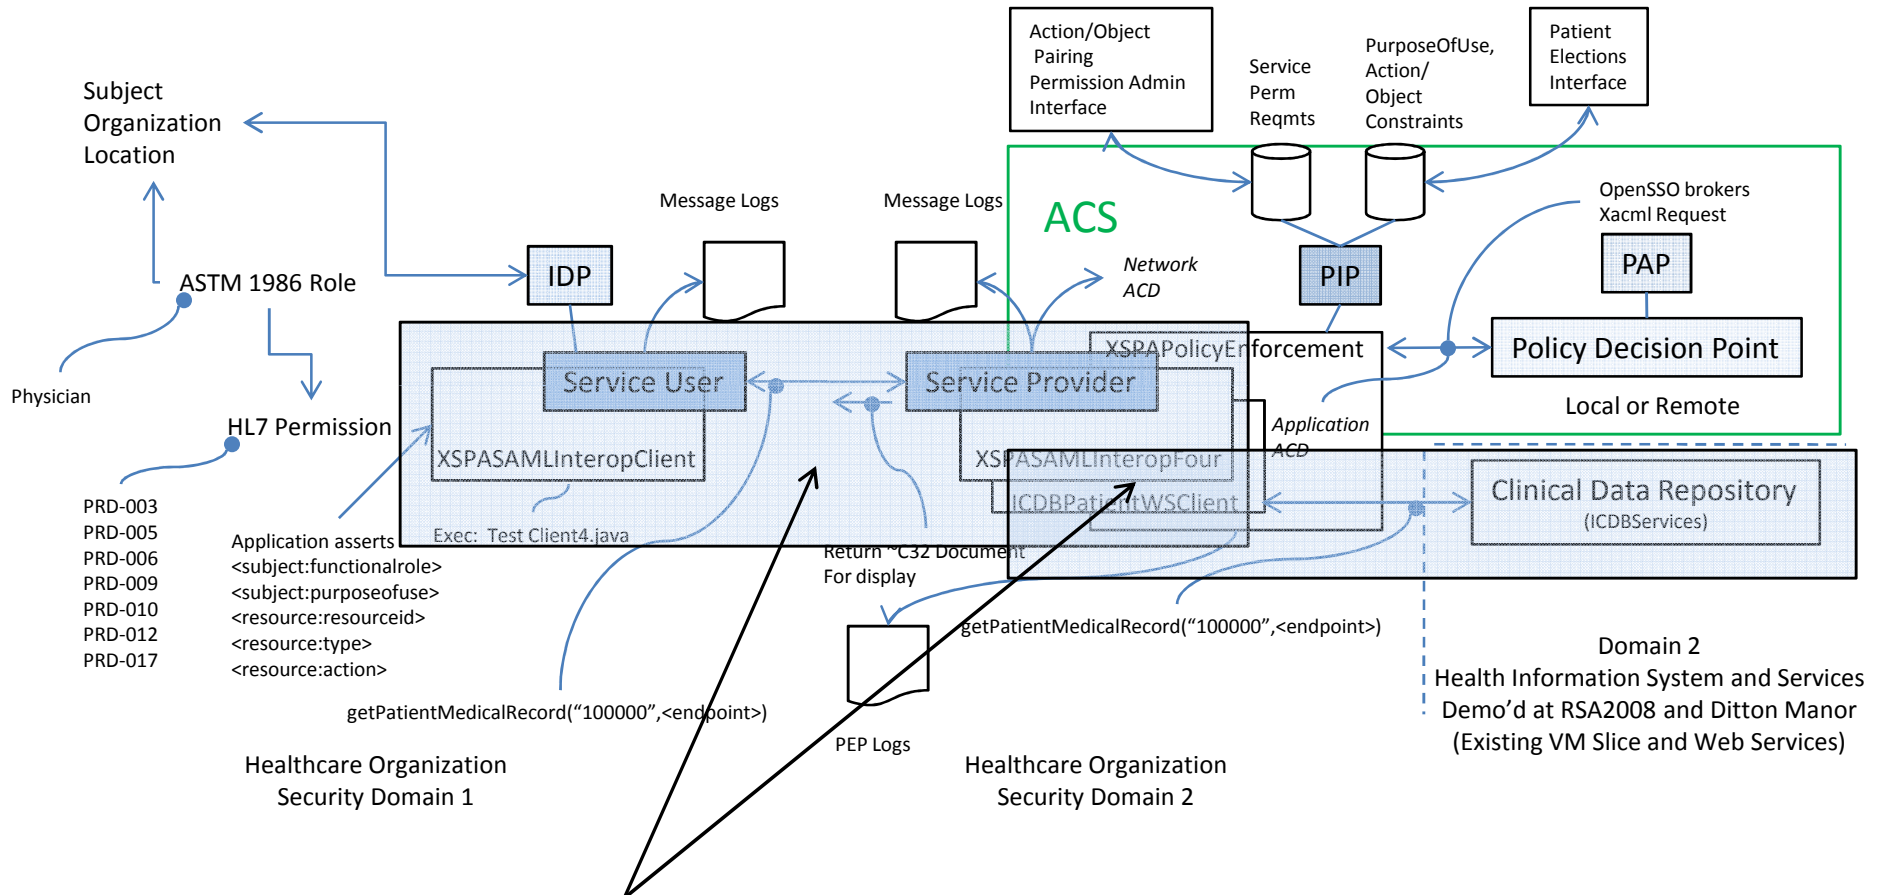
Action/Object Pairing Permission Admin Interface

Service Perm Reqmts

PurposeOfUse, Action/ Object Constraints

Patient Elections Interface

Subject Organization Location

ACS

OpenSSO brokers Xacml Request

Message Logs

Message Logs

IDP

Network ACD

PIP

PAP

ASTM 1986 Role

XSPAPolicyEnforcement

Policy Decision Point

Service User

Service Provider

Physician

Application ACD

Local or Remote

HL7 Permission

XSPASAMLInteropClient

XSPASAMLInteropFour

ICDBPatientWSClient

Clinical Data Repository (ICDBServices)

PRD-003
PRD-005
PRD-006
PRD-009
PRD-010
PRD-012
PRD-017

Exec: Test Client4.java

Application asserts
<subject:functionalrole>
<subject:purposeofuse>
<resource:resourceid>
<resource:type>
<resource:action>

Return ~C32 Document For display

getPatientMedicalRecord("100000",<endpoint>)

Domain 2
Health Information System and Services
Demo'd at RSA2008 and Ditton Manor
(Existing VM Slice and Web Services)

getPatientMedicalRecord("100000",<endpoint>)

PEP Logs

Healthcare Organization Security Domain 1

Healthcare Organization Security Domain 2